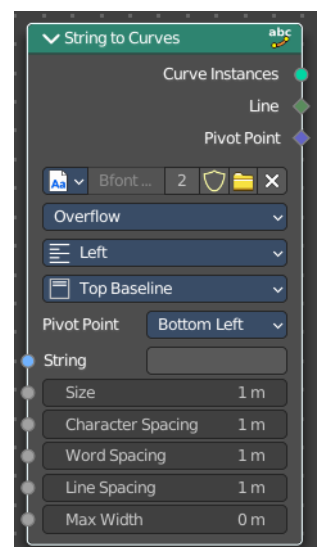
String to Curves
abc

Curve Instances
Line
Pivot Point

Bfont ... 2
Overflow
Left
Top Baseline
Pivot Point Bottom Left
String
Size 1 m
Character Spacing 1 m
Word Spacing 1 m
Line Spacing 1 m
Max Width 0 m